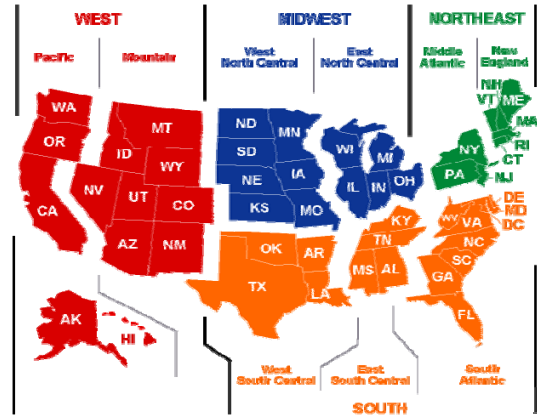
WEST

Pacific

Mountain

MIDWEST

West North Central

East North Central

NORTHEAST

Middle Atlantic

New England

WA

OR

CA

MT

ID

WY

NV

UT

CO

AZ

NM

ND

MN

SD

NE

IA

KS

MO

WI

MI

IL

IN

OH

NH

VT

ME

MA

RI

CT

NY

PA

NJ

DE

MD

DC

KY

WV

VA

NC

TN

SC

OK

AR

TX

LA

MS

AL

GA

FL

AK

HI

West South Central

East South Central

South Atlantic

SOUTH